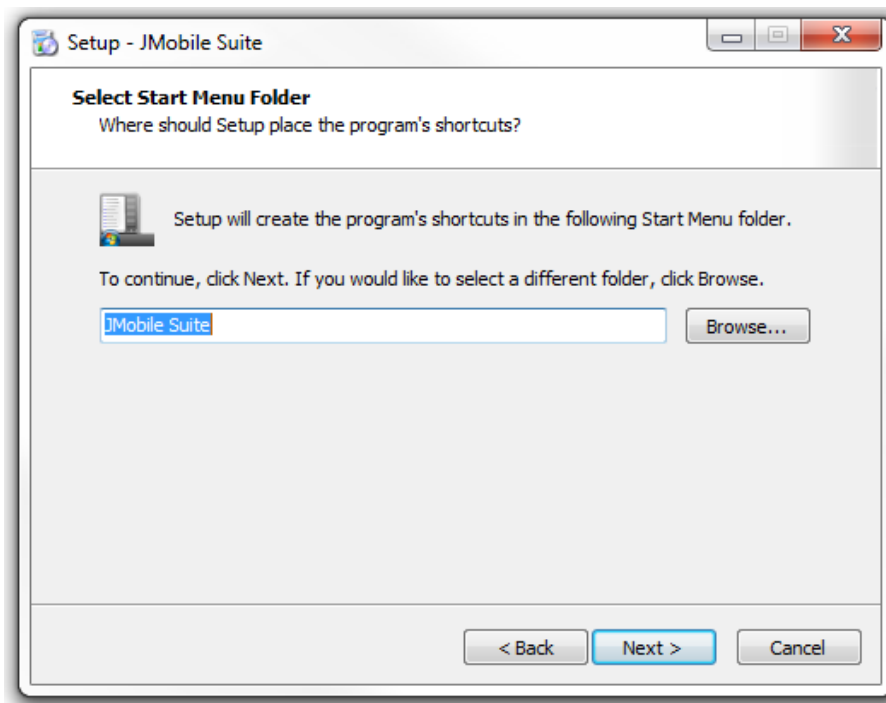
Setup - JMobile Suite

Select Start Menu Folder
Where should Setup place the program's shortcuts?

Setup will create the program's shortcuts in the following Start Menu folder.

To continue, click Next. If you would like to select a different folder, click Browse.

JMobile Suite

Browse...

< Back

Next >

Cancel